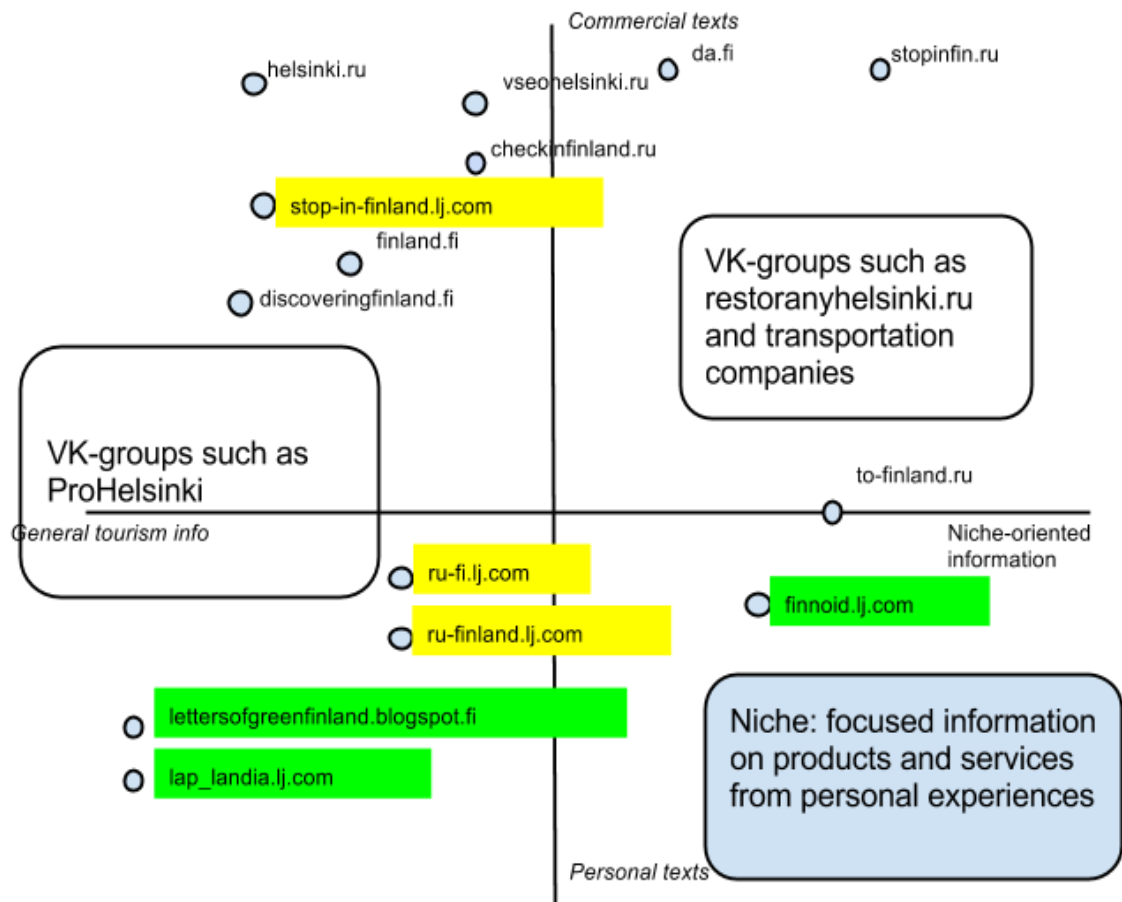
Commercial texts

helsinki.ru

vseohelsinki.ru

da.fi

stopinfin.ru

checkinfinland.ru

stop-in-finland.lj.com

finland.fi

discoveringfinland.fi

VK-groups such as restoranyhelsinki.ru and transportation companies

VK-groups such as ProHelsinki

to-finland.ru

General tourism info

Niche-oriented information

ru-fi.lj.com

finnoid.lj.com

ru-finland.lj.com

lettersofgreenfinland.blogspot.fi

lap_landia.lj.com

Niche: focused information on products and services from personal experiences

Personal texts